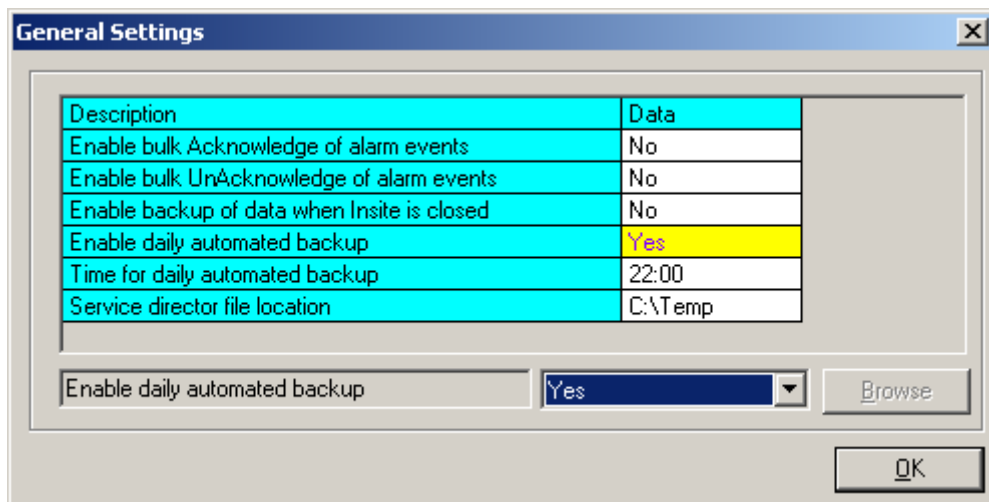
General Settings

| Description | Data |
|---|---|
| Enable bulk Acknowledge of alarm events | No |
| Enable bulk UnAcknowledge of alarm events | No |
| Enable backup of data when Insite is closed | No |
| Enable daily automated backup | Yes |
| Time for daily automated backup | 22:00 |
| Service director file location | C:\Temp |

Enable daily automated backup

Yes

Browse

OK